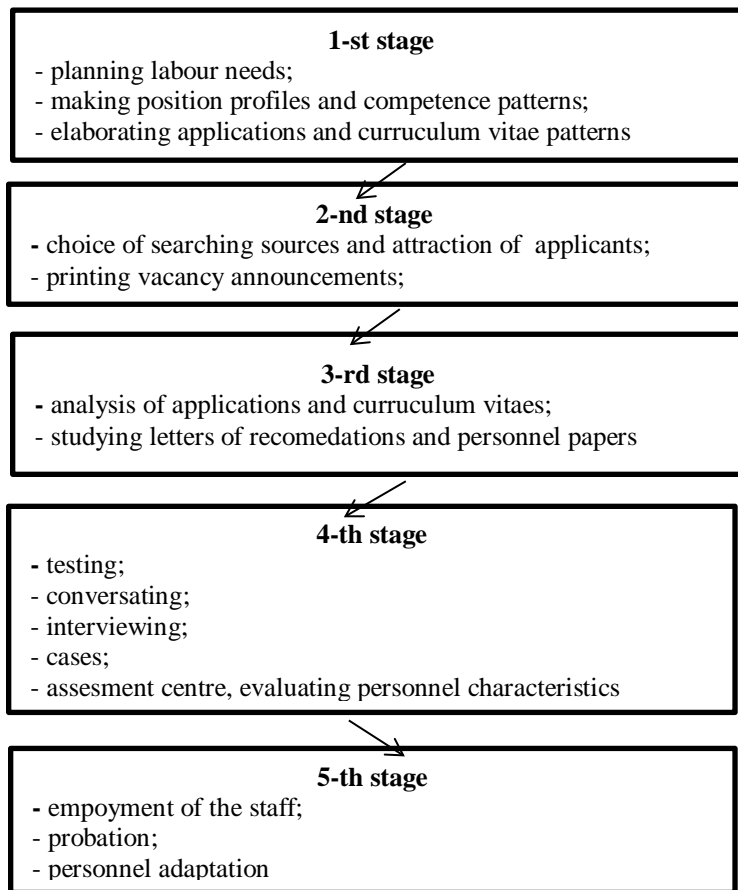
1-st stage
- planning labour needs;
- making position profiles and competence patterns;
- elaborating applications and curruculum vitae patterns

2-nd stage
- choice of searching sources and attraction of applicants;
- printing vacancy announcements;

3-rd stage
- analysis of applications and curruculum vitaes;
- studying letters of recomedations and personnel papers

4-th stage
- testing;
- conversating;
- interviewing;
- cases;
- assesment centre, evaluating personnel characteristics

5-th stage
- empoyment of the staff;
- probation;
- personnel adaptation